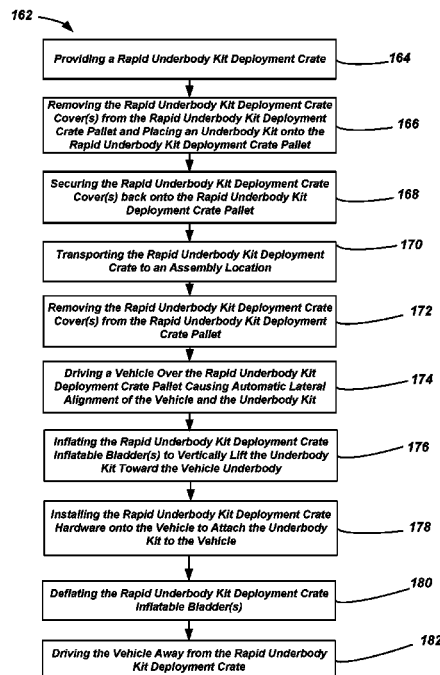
162

Providing a Rapid Underbody Kit Deployment Crate

164

Removing the Rapid Underbody Kit Deployment Crate Cover(s) from the Rapid Underbody Kit Deployment Crate Pallet and Placing an Underbody Kit onto the Rapid Underbody Kit Deployment Crate Pallet

166

Securing the Rapid Underbody Kit Deployment Crate Cover(s) back onto the Rapid Underbody Kit Deployment Crate Pallet

168

Transporting the Rapid Underbody Kit Deployment Crate to an Assembly Location

170

Removing the Rapid Underbody Kit Deployment Crate Cover(s) from the Rapid Underbody Kit Deployment Crate Pallet

172

Driving a Vehicle Over the Rapid Underbody Kit Deployment Crate Pallet Causing Automatic Lateral Alignment of the Vehicle and the Underbody Kit

174

Inflating the Rapid Underbody Kit Deployment Crate Inflatable Bladder(s) to Vertically Lift the Underbody Kit Toward the Vehicle Underbody

176

Installing the Rapid Underbody Kit Deployment Crate Hardware onto the Vehicle to Attach the Underbody Kit to the Vehicle

178

Deflating the Rapid Underbody Kit Deployment Crate Inflatable Bladder(s)

180

Driving the Vehicle Away from the Rapid Underbody Kit Deployment Crate

182